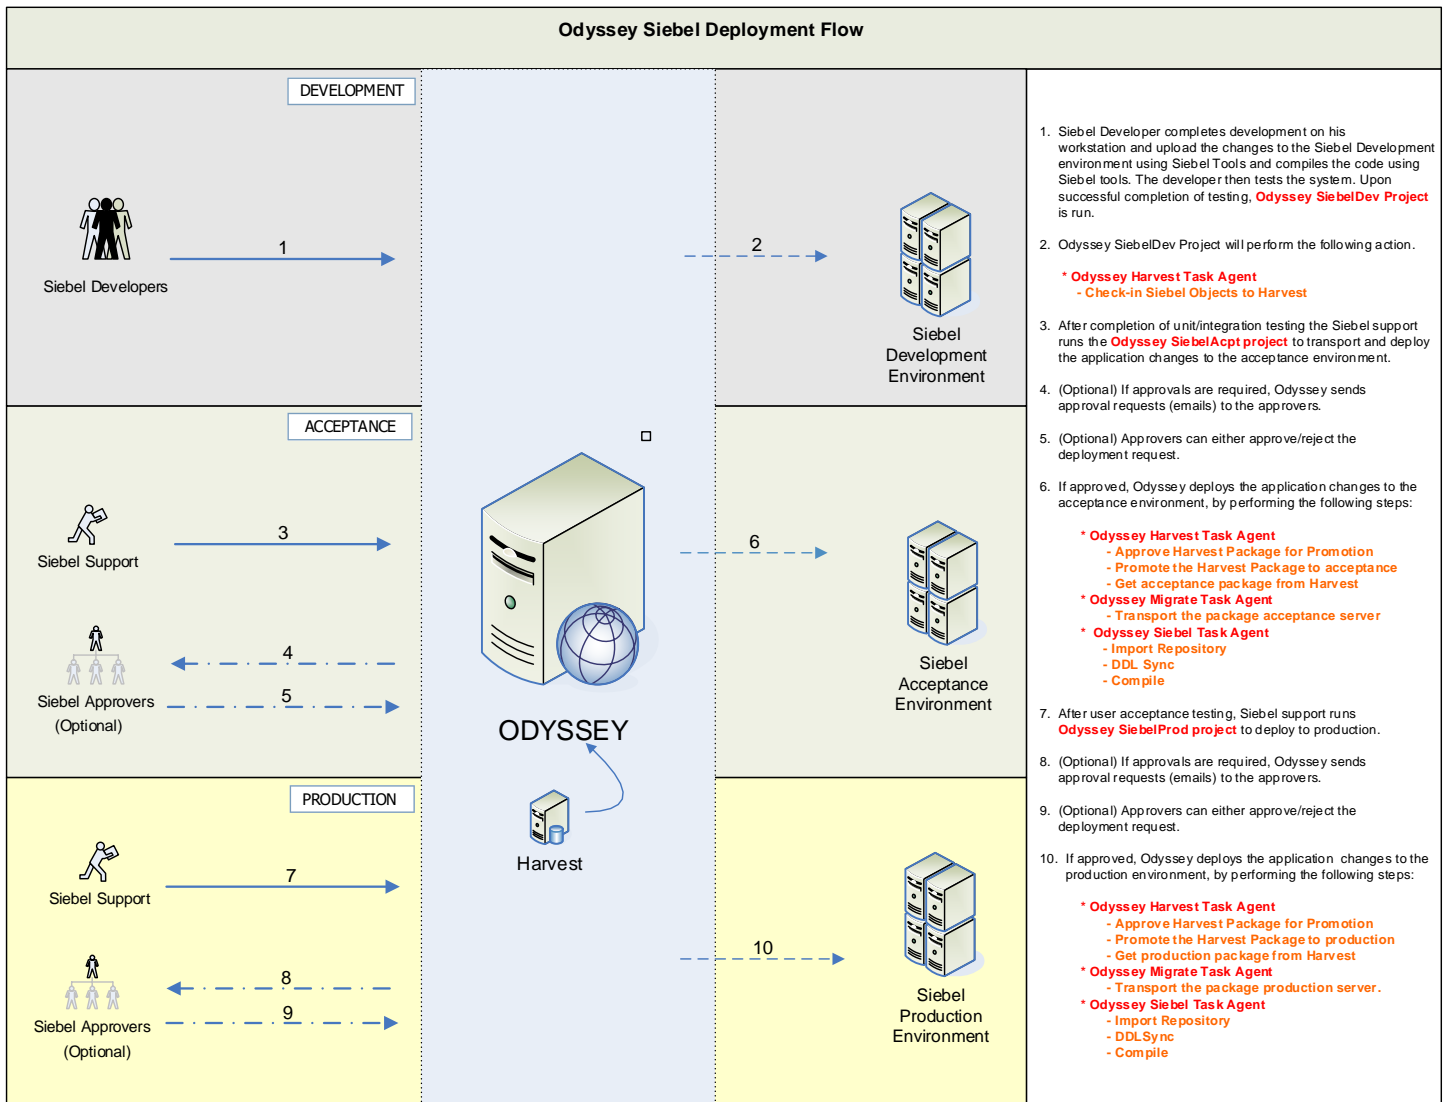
Odyssey Siebel Deployment Flow

DEVELOPMENT

Siebel Developers

1

2

Siebel Development Environment

ACCEPTANCE

Siebel Support

3

Siebel Approvers (Optional)

4

5

6

Siebel Acceptance Environment

ODYSSEY

Harvest

PRODUCTION

Siebel Support

7

Siebel Approvers (Optional)

8

9

10

Siebel Production Environment

1. Siebel Developer completes development on his workstation and upload the changes to the Siebel Development environment using Siebel Tools and compiles the code using Siebel tools. The developer then tests the system. Upon successful completion of testing, Odyssey SiebelDev Project is run.

2. Odyssey SiebelDev Project will perform the following action.

* Odyssey Harvest Task Agent
- Check-in Siebel Objects to Harvest

3. After completion of unit/integration testing the Siebel support runs the Odyssey SiebelAcpt project to transport and deploy the application changes to the acceptance environment.

4. (Optional) If approvals are required, Odyssey sends approval requests (emails) to the approvers.

5. (Optional) Approvers can either approve/reject the deployment request.

6. If approved, Odyssey deploys the application changes to the acceptance environment, by performing the following steps:

* Odyssey Harvest Task Agent
- Approve Harvest Package for Promotion
- Promote the Harvest Package to acceptance
- Get acceptance package from Harvest
* Odyssey Migrate Task Agent
- Transport the package acceptance server
* Odyssey Siebel Task Agent
- Import Repository
- DDL Sync
- Compile

7. After user acceptance testing, Siebel support runs Odyssey SiebelProd project to deploy to production.

8. (Optional) If approvals are required, Odyssey sends approval requests (emails) to the approvers.

9. (Optional) Approvers can either approve/reject the deployment request.

10. If approved, Odyssey deploys the application changes to the production environment, by performing the following steps:

* Odyssey Harvest Task Agent
- Approve Harvest Package for Promotion
- Promote the Harvest Package to production
- Get production package from Harvest
* Odyssey Migrate Task Agent
- Transport the package production server.
* Odyssey Siebel Task Agent
- Import Repository
- DDLSync
- Compile